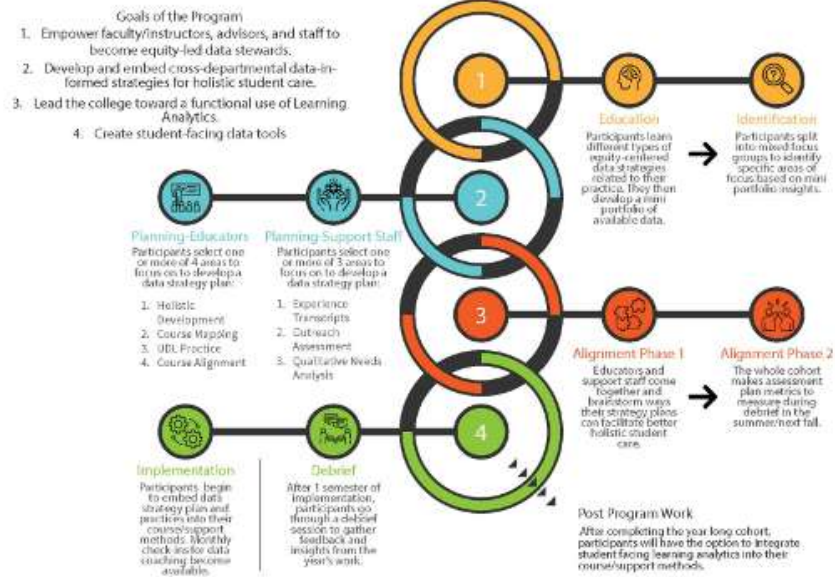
Goals of the Program
1. Empower faculty/instructors, advisors, and staff to become equity-led data stewards.
2. Develop and embed cross-departmental data-informed strategies for holistic student care.
3. Lead the college toward a functional use of Learning Analytics.
4. Create student-facing data tools

1

Education
Participants learn different types of equity-centered data strategies related to their practice. They then develop a mini portfolio of available data.

Identification
Participants split into mixed-focus groups to identify specific areas of focus based on mini portfolio insights.

2

Planning-Educators
Participants select one or more of 4 areas to focus on to develop a data strategy plan:
1. Holistic Development
2. Course Mapping
3. UDL Practice
4. Course Alignment

Planning-Support Staff
Participants select one or more of 3 areas to focus on to develop a data strategy plan:
1. Experience Transcripts
2. Outreach Assessment
3. Qualitative Needs Analysis

3

Alignment Phase 1
Educators and support staff come together and brainstorm ways their strategy plans can facilitate better holistic student care.

Alignment Phase 2
The whole cohort makes assessment plan metrics to measure during debrief in the summer/next fall.

4

Implementation
Participants begin to embed data strategy plan and practices into their course/support methods. Monthly check-ins for data coaching become available.

Debrief
After 1 semester of implementation, participants go through a debrief session to gather feedback and insights from the year's work.

Post Program Work
After completing the year long cohort, participants will have the option to integrate student facing learning analytics into their course/support methods.